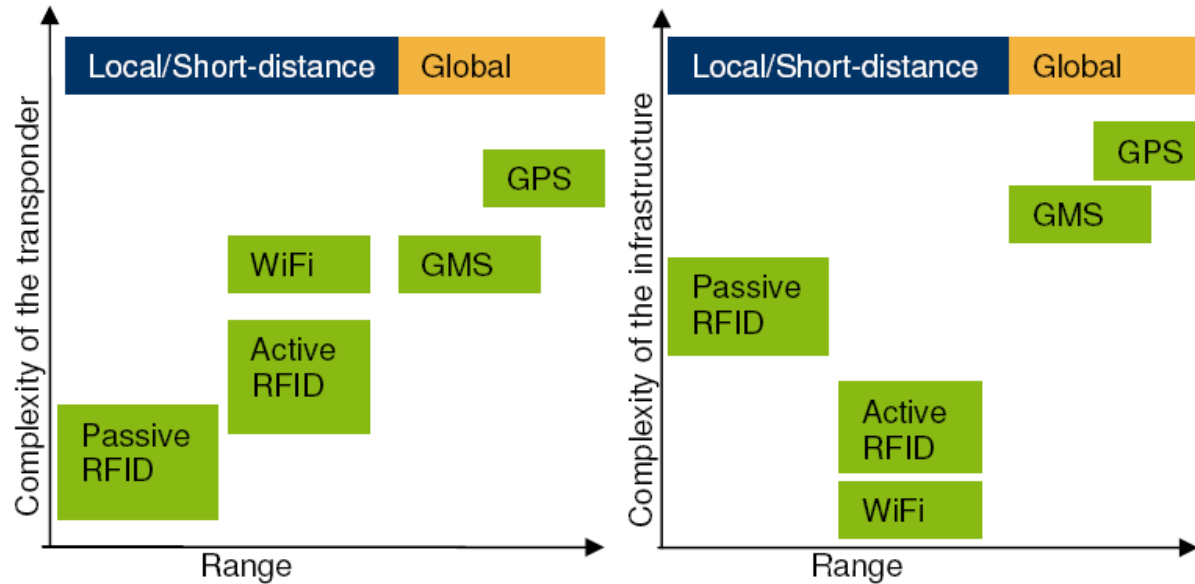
Local/Short-distance
Global
Complexity of the transponder
GPS
WiFi
GMS
Active RFID
Passive RFID
Range

Local/Short-distance
Global
Complexity of the infrastructure
GPS
GMS
Passive RFID
Active RFID
WiFi
Range